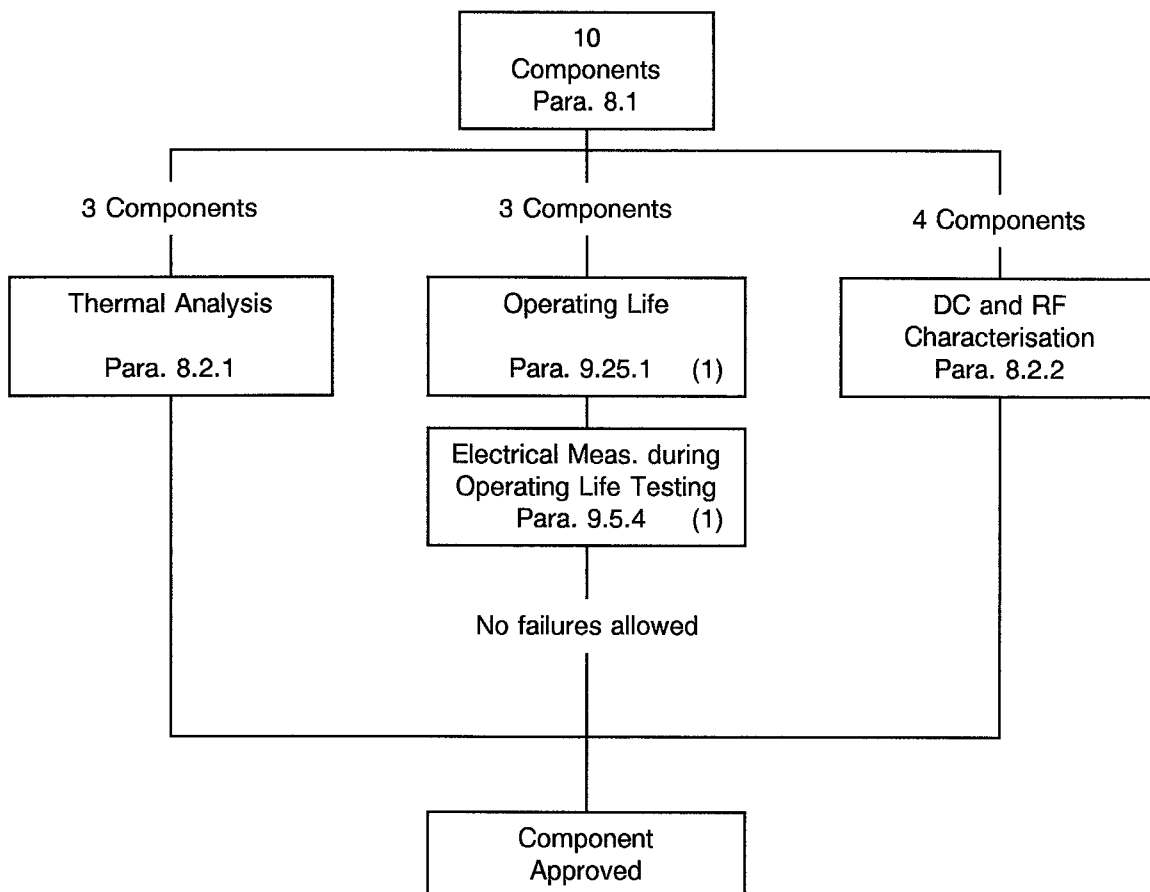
10
Components
Para. 8.1

3 Components

Thermal Analysis

Para. 8.2.1

3 Components

Operating Life

Para. 9.25.1 (1)

Electrical Meas. during Operating Life Testing
Para. 9.5.4 (1)

No failures allowed

4 Components

DC and RF Characterisation
Para. 8.2.2

Component
Approved